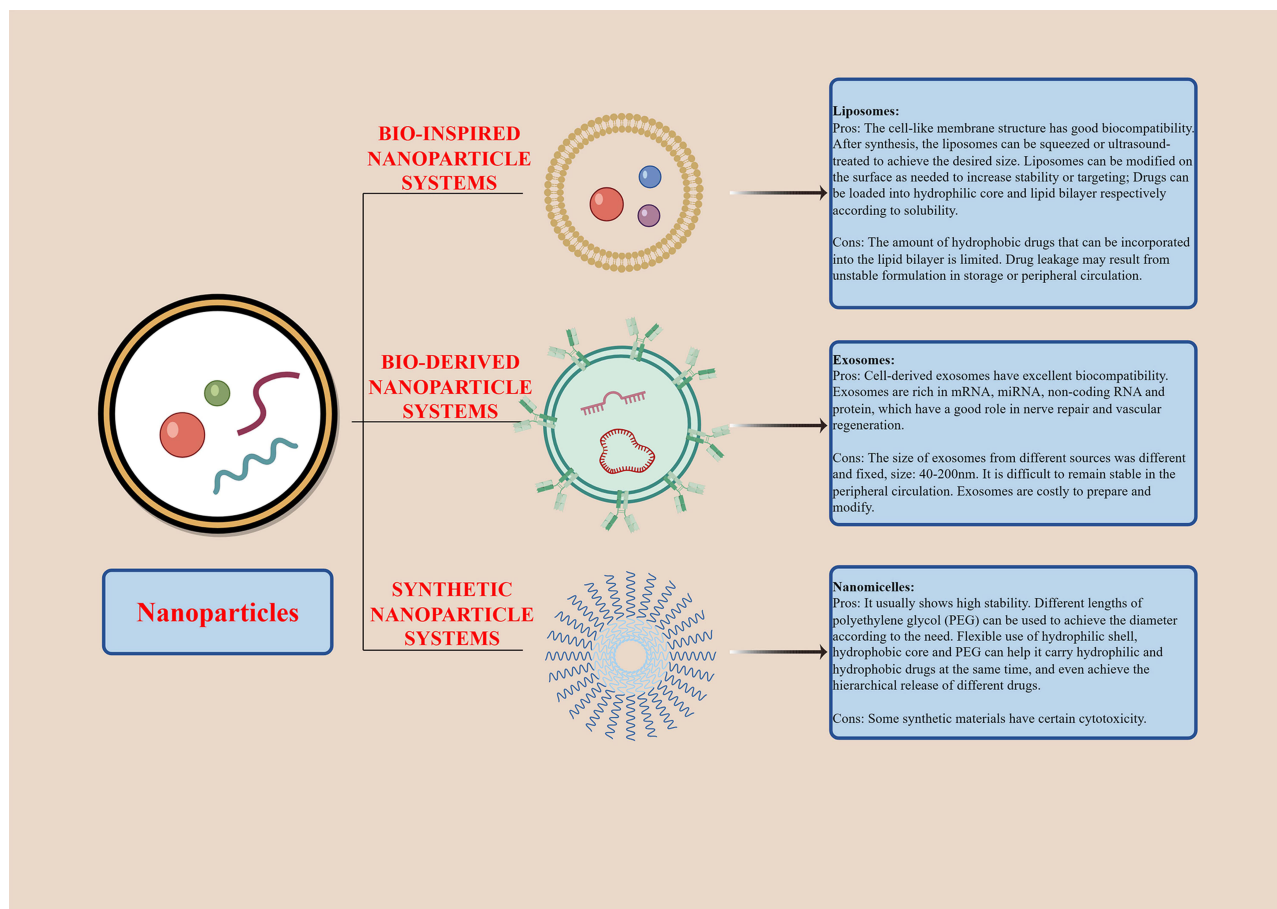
BIO-INSPIRED NANOPARTICLE SYSTEMS

Liposomes:
Pros: The cell-like membrane structure has good biocompatibility. After synthesis, the liposomes can be squeezed or ultrasound-treated to achieve the desired size. Liposomes can be modified on the surface as needed to increase stability or targeting; Drugs can be loaded into hydrophilic core and lipid bilayer respectively according to solubility.

Cons: The amount of hydrophobic drugs that can be incorporated into the lipid bilayer is limited. Drug leakage may result from unstable formulation in storage or peripheral circulation.

BIO-DERIVED NANOPARTICLE SYSTEMS

Exosomes:
Pros: Cell-derived exosomes have excellent biocompatibility. Exosomes are rich in mRNA, miRNA, non-coding RNA and protein, which have a good role in nerve repair and vascular regeneration.

Cons: The size of exosomes from different sources was different and fixed, size: 40-200nm. It is difficult to remain stable in the peripheral circulation. Exosomes are costly to prepare and modify.

Nanoparticles

SYNTHETIC NANOPARTICLE SYSTEMS

Nanomicelles:
Pros: It usually shows high stability. Different lengths of polyethylene glycol (PEG) can be used to achieve the diameter according to the need. Flexible use of hydrophilic shell, hydrophobic core and PEG can help it carry hydrophilic and hydrophobic drugs at the same time, and even achieve the hierarchical release of different drugs.

Cons: Some synthetic materials have certain cytotoxicity.